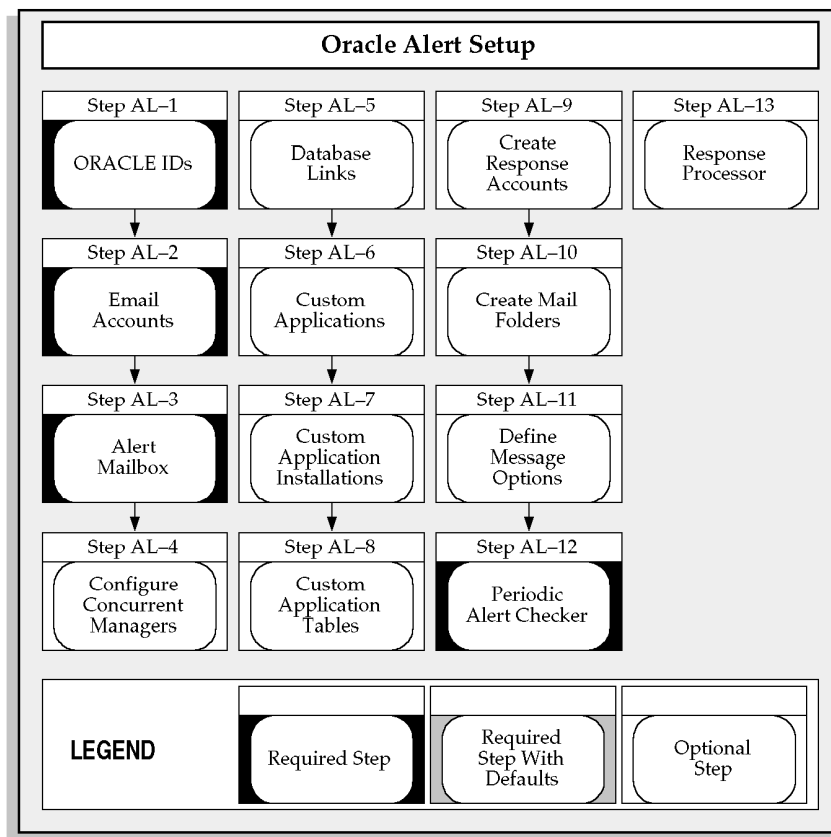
Oracle Alert Setup

Step AL–1
ORACLE IDs

Step AL–2
Email Accounts

Step AL–3
Alert Mailbox

Step AL–4
Configure Concurrent Managers

Step AL–5
Database Links

Step AL–6
Custom Applications

Step AL–7
Custom Application Installations

Step AL–8
Custom Application Tables

Step AL–9
Create Response Accounts

Step AL–10
Create Mail Folders

Step AL–11
Define Message Options

Step AL–12
Periodic Alert Checker

Step AL–13
Response Processor

LEGEND
Required Step
Required Step With Defaults
Optional Step